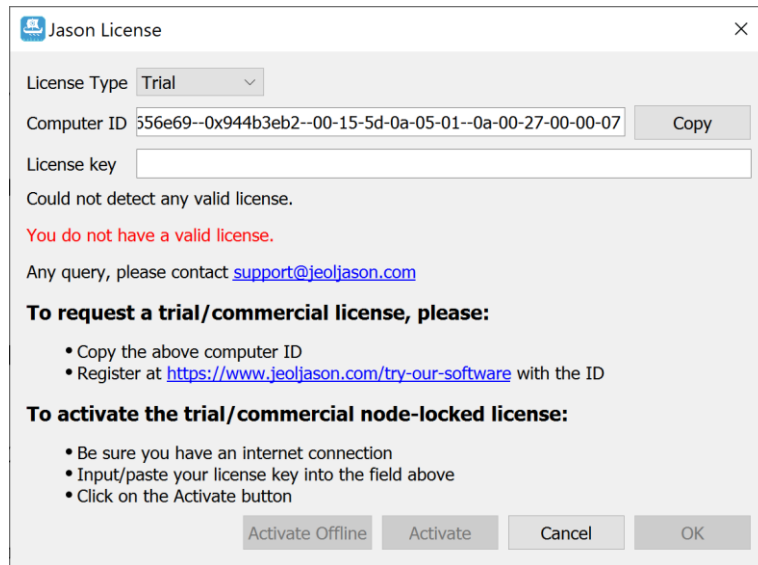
Jason License

License Type Trial

Computer ID 556e69--0x944b3eb2--00-15-5d-0a-05-01--0a-00-27-00-00-07 Copy

License key

Could not detect any valid license.

You do not have a valid license.

Any query, please contact support@jeoljason.com

To request a trial/commercial license, please:

• Copy the above computer ID
• Register at https://www.jeoljason.com/try-our-software with the ID

To activate the trial/commercial node-locked license:

• Be sure you have an internet connection
• Input/paste your license key into the field above
• Click on the Activate button

Activate Offline Activate Cancel OK